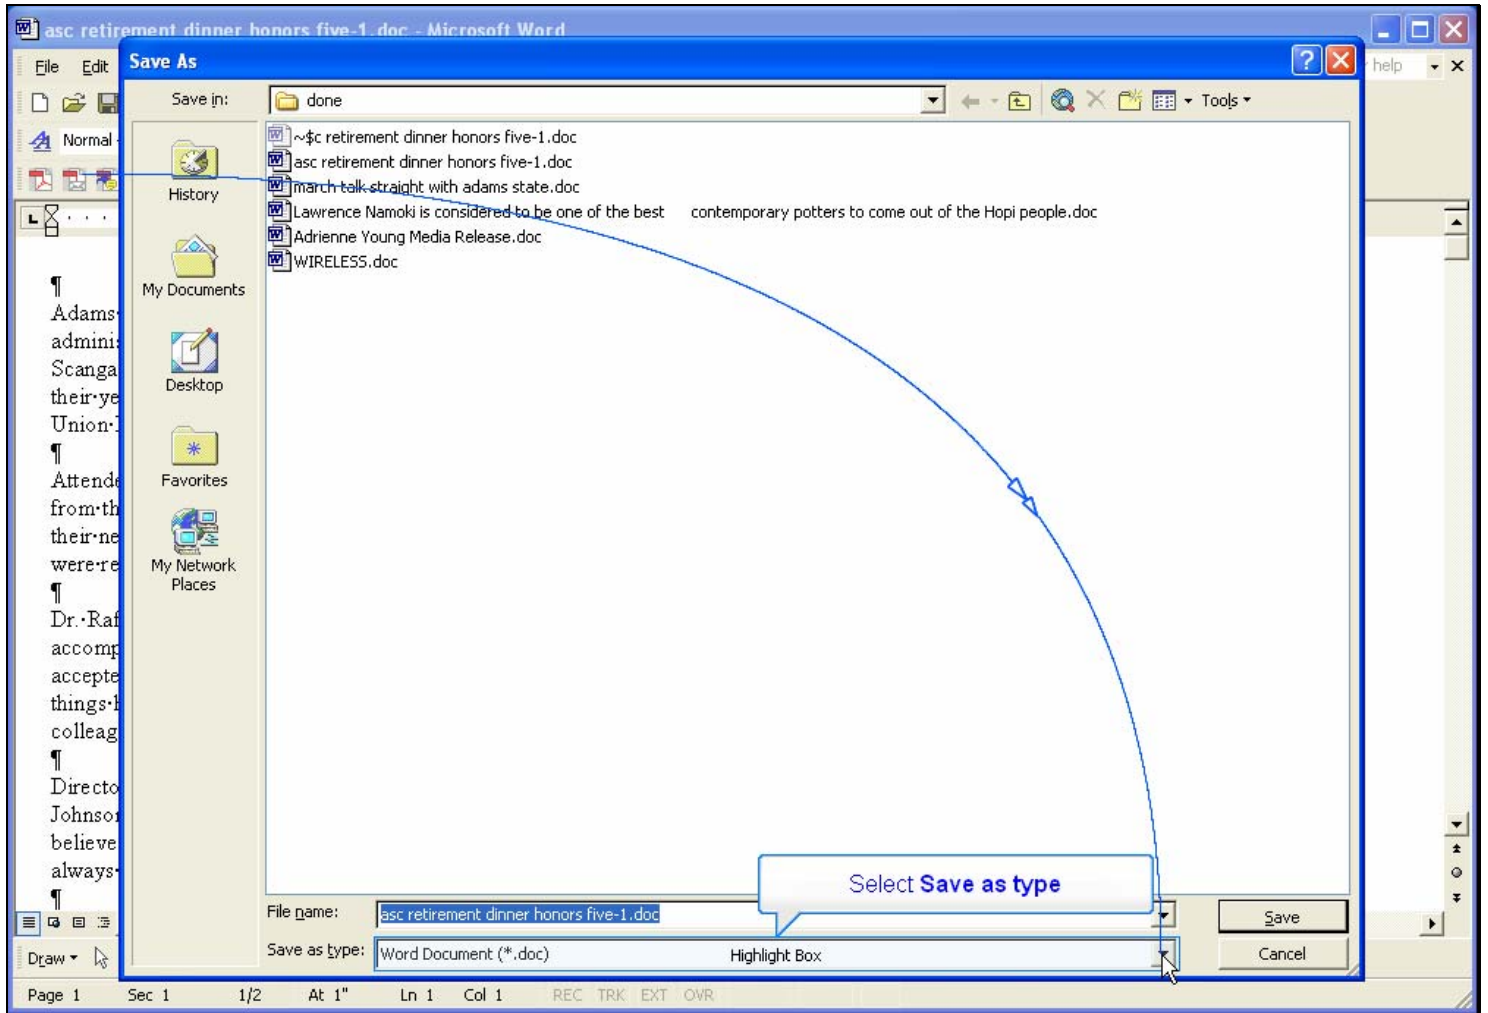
asc retirement dinner honors five-1.doc - Microsoft Word

File Edit

Normal

Save As

Save in: done

Tools

History

My Documents

Desktop

Favorites

My Network Places

~$c retirement dinner honors five-1.doc
asc retirement dinner honors five-1.doc
march talk straight with adams state.doc
Lawrence Namoki is considered to be one of the best contemporary potters to come out of the Hopi people.doc
Adrienne Young Media Release.doc
WIRELESS.doc

¶
Adams
admini
Scanga
their·ye
Union·
¶
Attend
from·th
their·ne
were·re
¶
Dr.·Raf
accomp
accepte
things·
colleag
¶
Directo
Johnso
believe
always·
¶

Select Save as type

File name: asc retirement dinner honors five-1.doc

Save as type: Word Document (*.doc)

Highlight Box

Save

Cancel

help

Draw

Page 1 Sec 1 1/2 At 1" Ln 1 Col 1 REC TRK EXT OVR